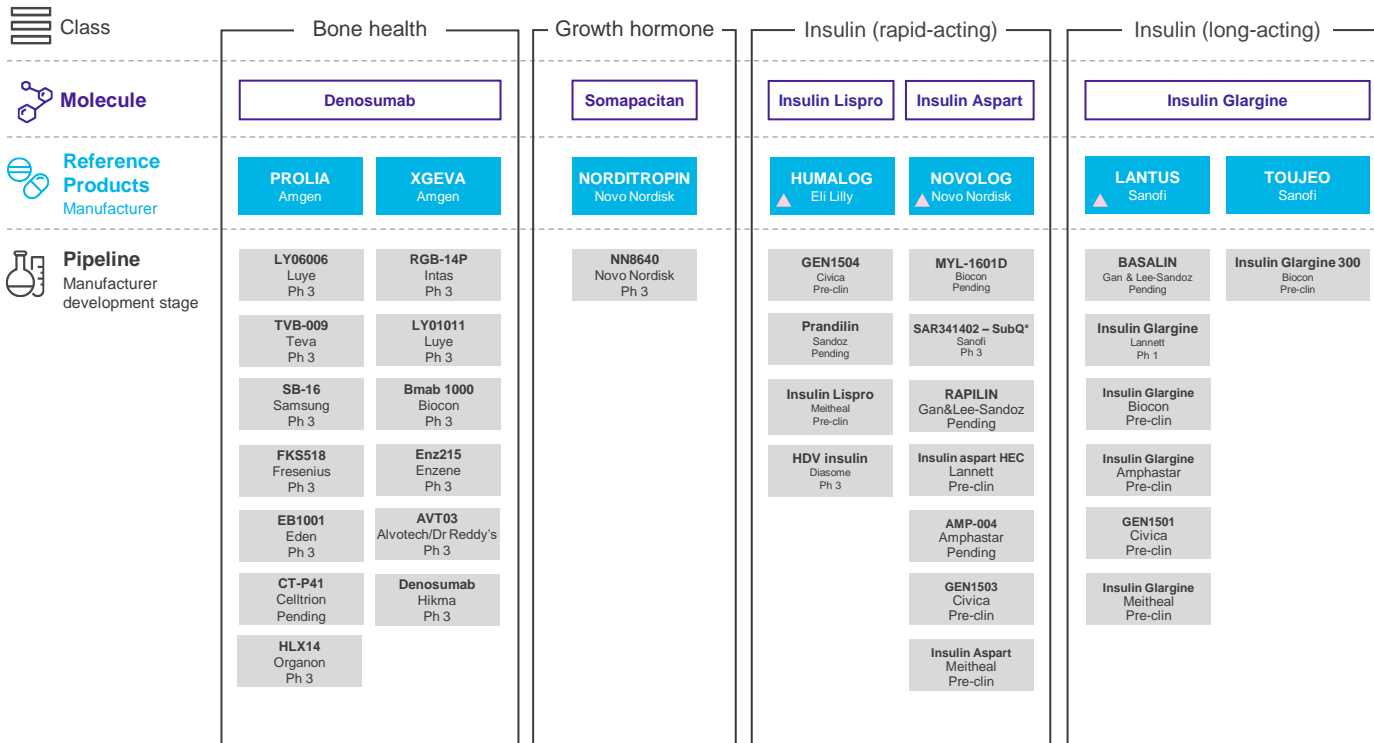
Class

Molecule

Reference Products
Manufacturer

Pipeline
Manufacturer development stage

Bone health

Denosumab

PROLIA
Amgen

XGEVA
Amgen

LY06006
Luye
Ph 3

TVB-009
Teva
Ph 3

SB-16
Samsung
Ph 3

FKS518
Fresenius
Ph 3

EB1001
Eden
Ph 3

CT-P41
Celltrion
Pending

HLX14
Organon
Ph 3

RGB-14P
Intas
Ph 3

LY01011
Luye
Ph 3

Bmab 1000
Biocon
Ph 3

Enz215
Enzene
Ph 3

AVT03
Alvotech/Dr Reddy's
Ph 3

Denosumab
Hikma
Ph 3

Growth hormone

Somapacitan

NORDITROPIN
Novo Nordisk

NN8640
Novo Nordisk
Ph 3

Insulin (rapid-acting)

Insulin Lispro

Insulin Aspart

HUMALOG
Eli Lilly

NOVOLOG
Novo Nordisk

GEN1504
Civica
Pre-clin

Prandilin
Sandoz
Pending

Insulin Lispro
Meitheal
Pre-clin

HDV insulin
Diasome
Ph 3

MYL-1601D
Biocon
Pending

SAR341402 – SubQ*
Sanofi
Ph 3

RAPILIN
Gan&Lee-Sandoz
Pending

Insulin aspart HEC
Lannett
Pre-clin

AMP-004
Amphastar
Pending

GEN1503
Civica
Pre-clin

Insulin Aspart
Meitheal
Pre-clin

Insulin (long-acting)

Insulin Glargine

LANTUS
Sanofi

TOUJEO
Sanofi

BASALIN
Gan & Lee-Sandoz
Pending

Insulin Glargine
Lannett
Ph 1

Insulin Glargine
Biocon
Pre-clin

Insulin Glargine
Amphastar
Pre-clin

GEN1501
Civica
Pre-clin

Insulin Glargine
Meitheal
Pre-clin

Insulin Glargine 300
Biocon
Pre-clin